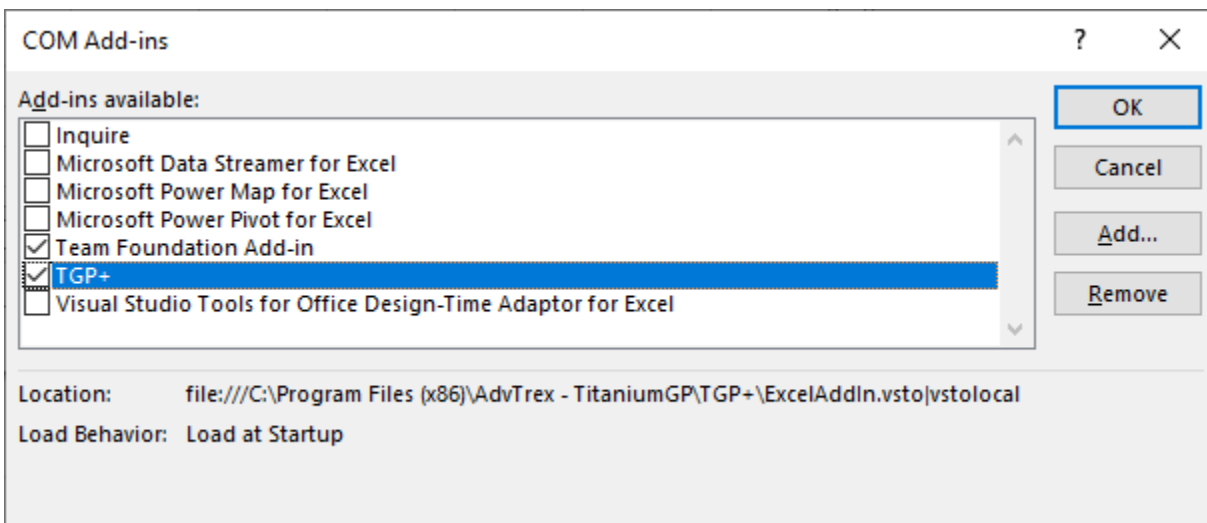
COM Add-ins

?

Add-ins available:

Inquire
Microsoft Data Streamer for Excel
Microsoft Power Map for Excel
Microsoft Power Pivot for Excel
Team Foundation Add-in
TGP+
Visual Studio Tools for Office Design-Time Adaptor for Excel

OK

Cancel

Add...

Remove

Location: file:///C:\Program Files (x86)\AdvTrex - TitaniumGP\TGP+\ExcelAddIn.vsto|vstolocal

Load Behavior: Load at Startup